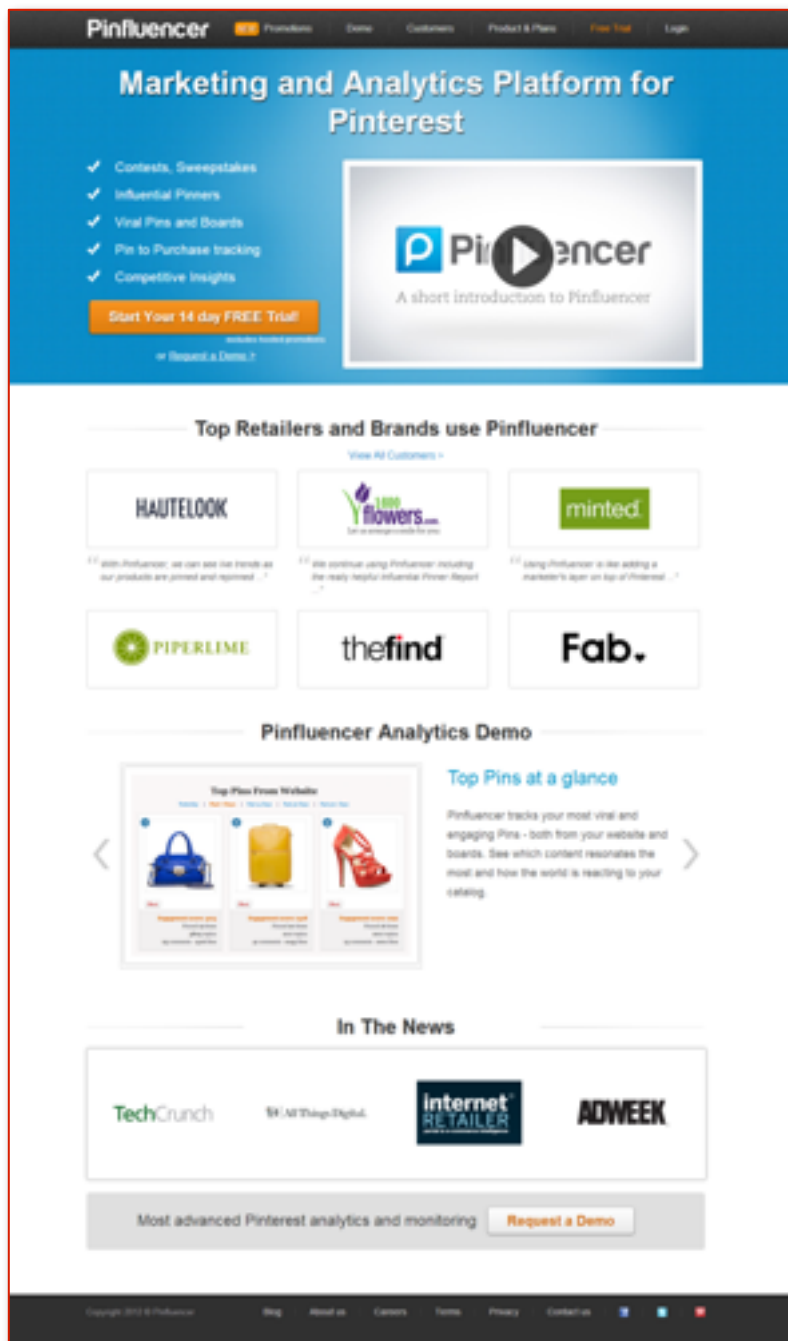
Pinfluencer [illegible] Promotions Demo Customers Product & Plans Free Trial Login

Marketing and Analytics Platform for Pinterest

✔ Contests, Sweepstakes
✔ Influential Pinners
✔ Viral Pins and Boards
✔ Pin to Purchase tracking
✔ Competitive Insights

Start Your 14 day FREE Trial!

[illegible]

or Request a Demo »

Pinfluencer

A short introduction to Pinfluencer

Top Retailers and Brands use Pinfluencer

View All Customers »

HAUTELOOK

1800 flowers.com

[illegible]

minted.

" With Pinfluencer, we can see live trends as our products are pinned and repinned ... "

" We continue using Pinfluencer including the really helpful Influential Pinner Report ... "

" Using Pinfluencer is like adding a marketer's layer on top of Pinterest ... "

PIPERLIME

thefind

Fab.

Pinfluencer Analytics Demo

Top Pins From Website

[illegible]

Top Pins at a glance

Pinfluencer tracks your most viral and engaging Pins - both from your website and boards. See which content resonates the most and how the world is reacting to your catalog.

In The News

TechCrunch

All Things Digital

internet RETAILER

ADWEEK

Most advanced Pinterest analytics and monitoring Request a Demo

Copyright 2012 © Pinfluencer Blog About us Careers Terms Privacy Contact us